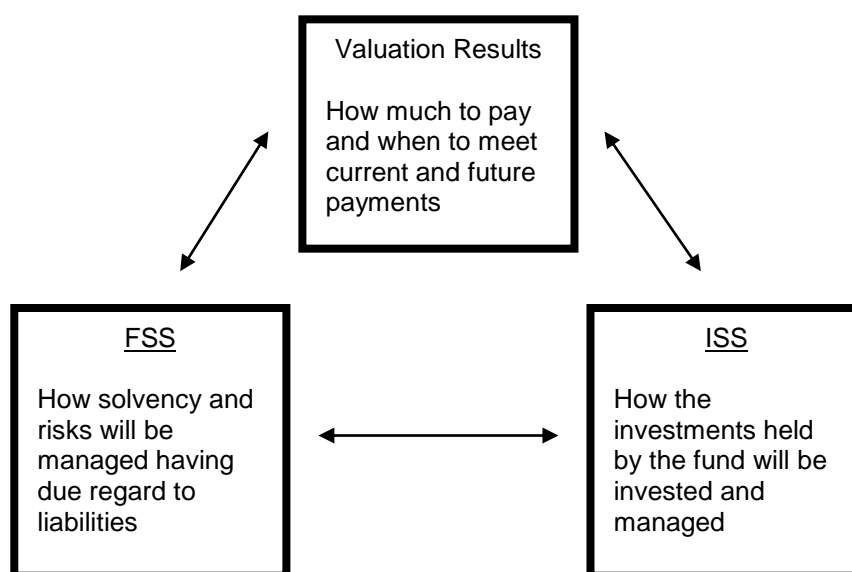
Valuation Results

How much to pay and when to meet current and future payments

FSS

How solvency and risks will be managed having due regard to liabilities

ISS

How the investments held by the fund will be invested and managed